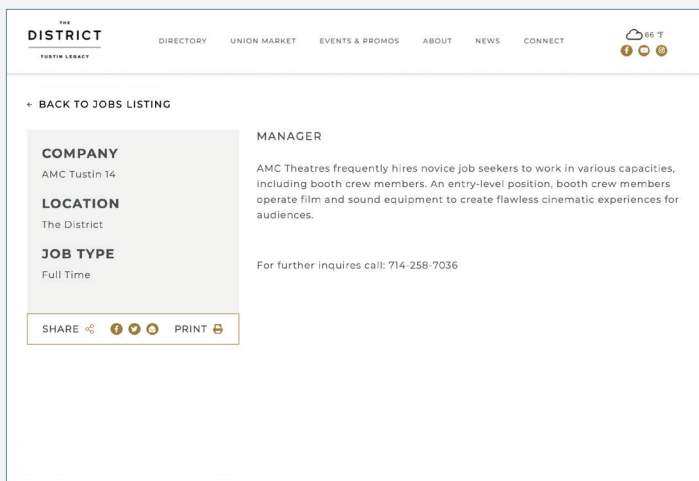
THE
DISTRICT
TUSTIN LEGACY

DIRECTORY UNION MARKET EVENTS & PROMOS ABOUT NEWS CONNECT

66 °F

← BACK TO JOBS LISTING

COMPANY
AMC Tustin 14

LOCATION
The District

JOB TYPE
Full Time

SHARE PRINT

MANAGER

AMC Theatres frequently hires novice job seekers to work in various capacities, including booth crew members. An entry-level position, booth crew members operate film and sound equipment to create flawless cinematic experiences for audiences.

For further inquires call: 714-258-7036